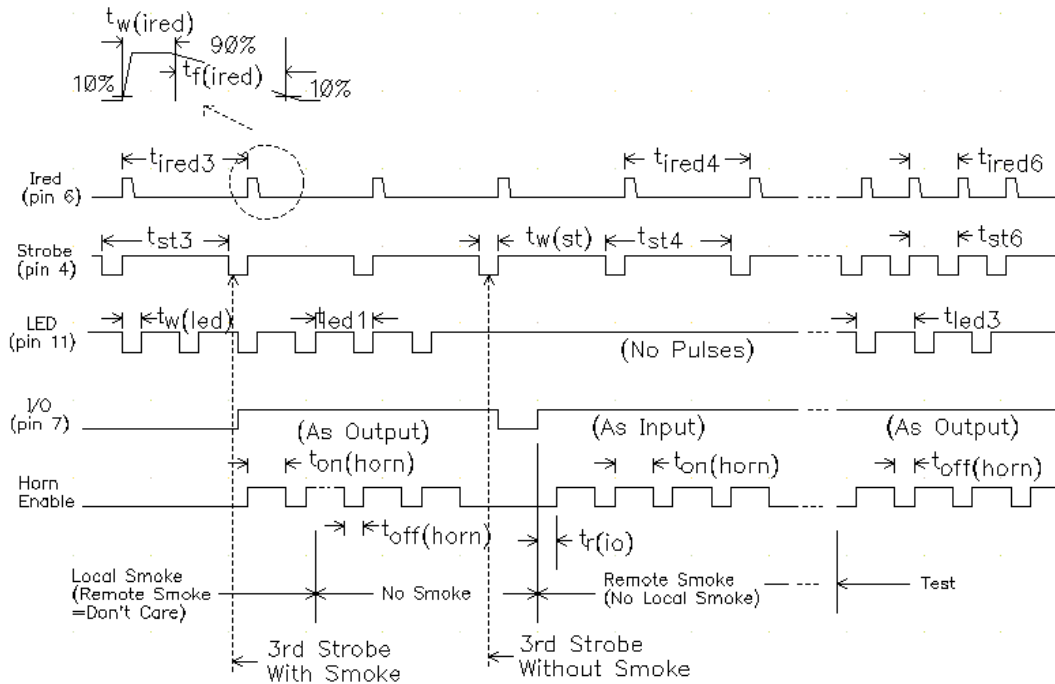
$t_{w(ired)}$
90%
10%
$t_{f(ired)}$
10%

Ired (pin 6)
$t_{ired3}$
$t_{ired4}$
$t_{ired6}$

Strobe (pin 4)
$t_{st3}$
$t_{w(st)}$
$t_{st4}$
$t_{st6}$

LED (pin 11)
$t_{w(led)}$
$t_{led1}$
$t_{led3}$
(No Pulses)

I/O (pin 7)
(As Output)
(As Input)
(As Output)

Horn Enable
$t_{on(horn)}$
$t_{on(horn)}$
$t_{off(horn)}$
$t_{off(horn)}$
$t_{r(io)}$

Local Smoke (Remote Smoke =Don't Care)
No Smoke
Remote Smoke (No Local Smoke)
Test

3rd Strobe With Smoke
3rd Strobe Without Smoke